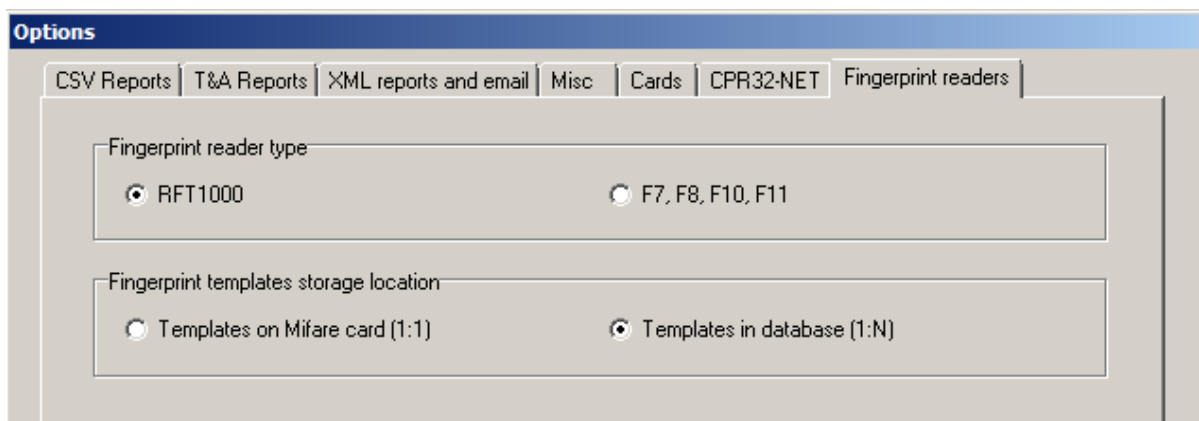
Options

CSV Reports | T&A Reports | XML reports and email | Misc | Cards | CPR32-NET | Fingerprint readers

Fingerprint reader type

RFT1000

F7, F8, F10, F11

Fingerprint templates storage location

Templates on Mifare card (1:1)

Templates in database (1:N)